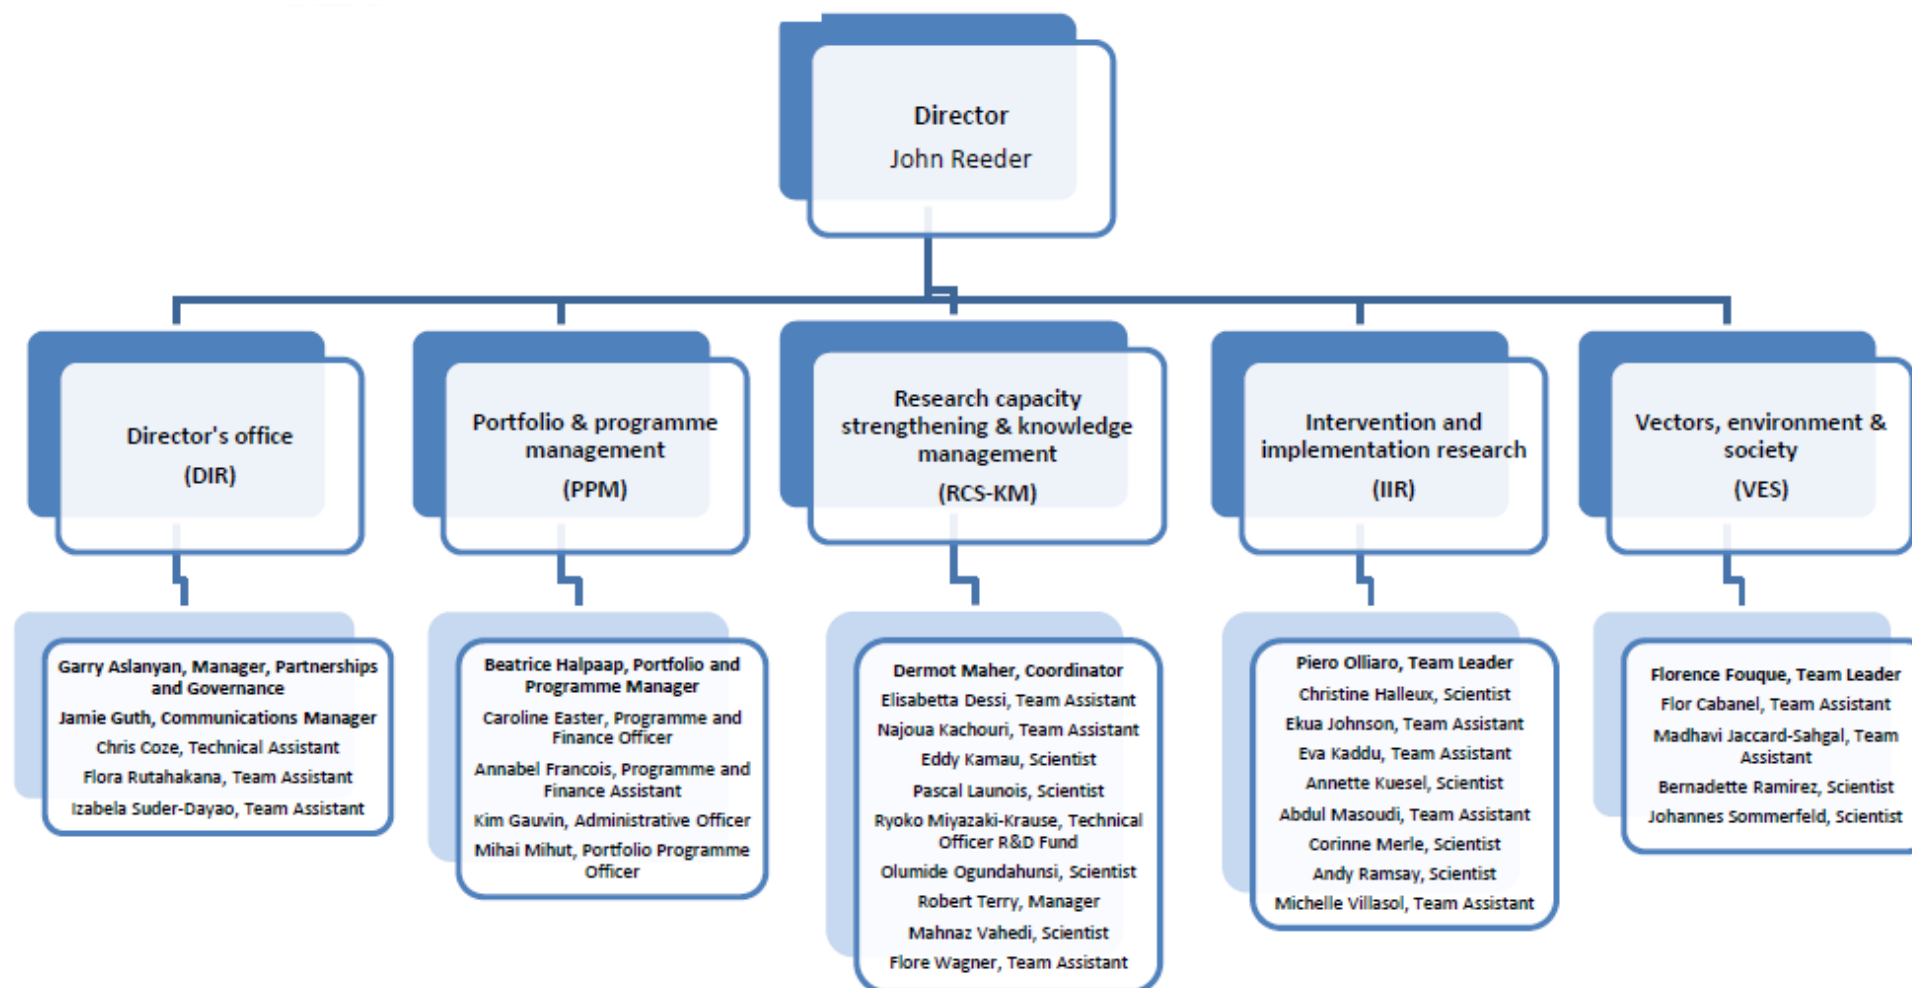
Director
John Reeder

Director's office
(DIR)

Portfolio & programme management
(PPM)

Research capacity strengthening & knowledge management
(RCS-KM)

Intervention and implementation research
(IIR)

Vectors, environment & society
(VES)

Garry Aslanyan, Manager, Partnerships and Governance
Jamie Guth, Communications Manager
Chris Coze, Technical Assistant
Flora Rutahakana, Team Assistant
Izabela Suder-Dayao, Team Assistant

Beatrice Halpaap, Portfolio and Programme Manager
Caroline Easter, Programme and Finance Officer
Annabel Francois, Programme and Finance Assistant
Kim Gauvin, Administrative Officer
Mihai Mihut, Portfolio Programme Officer

Dermot Maher, Coordinator
Elisabetta Dessi, Team Assistant
Najoua Kachouri, Team Assistant
Eddy Kamau, Scientist
Pascal Launois, Scientist
Ryoko Miyazaki-Krause, Technical Officer R&D Fund
Olumide Ogundahunsi, Scientist
Robert Terry, Manager
Mahnaz Vahedi, Scientist
Flore Wagner, Team Assistant

Piero Olliaro, Team Leader
Christine Halleux, Scientist
Ekua Johnson, Team Assistant
Eva Kaddu, Team Assistant
Annette Kuesel, Scientist
Abdul Masoudi, Team Assistant
Corinne Merle, Scientist
Andy Ramsay, Scientist
Michelle Villasol, Team Assistant

Florence Fouque, Team Leader
Flor Cabanel, Team Assistant
Madhavi Jaccard-Sahgal, Team Assistant
Bernadette Ramirez, Scientist
Johannes Sommerfeld, Scientist